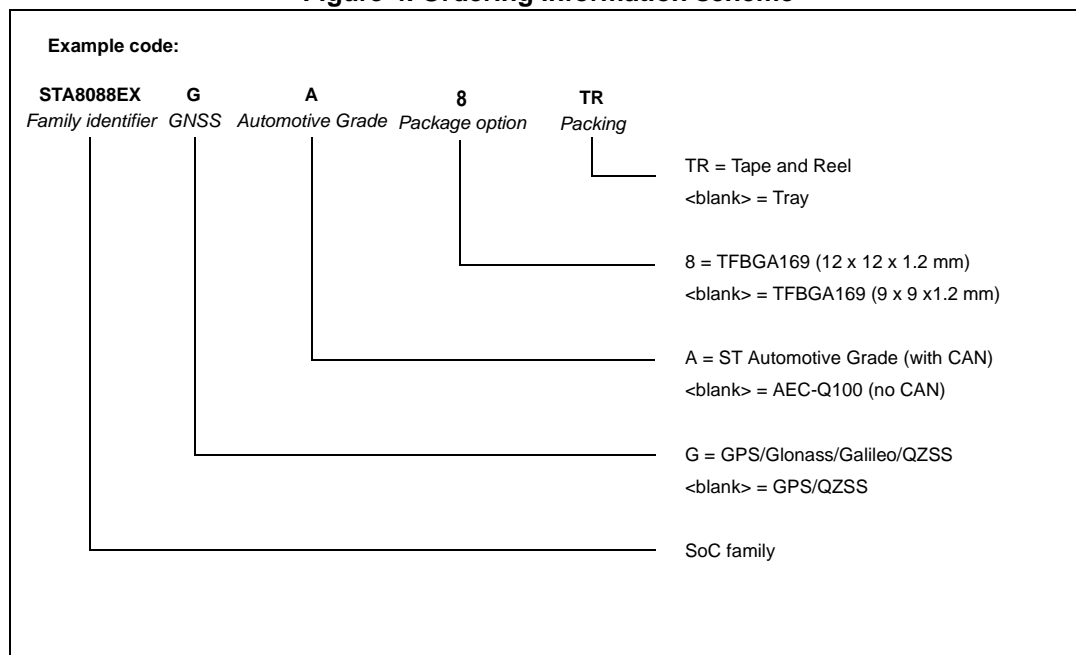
Figure 4. Ordering information scheme

Example code:

STA8088EX G A 8 TR

Family identifier GNSS Automotive Grade Package option Packing

TR = Tape and Reel
<blank> = Tray

8 = TFBGA169 (12 x 12 x 1.2 mm)
<blank> = TFBGA169 (9 x 9 x1.2 mm)

A = ST Automotive Grade (with CAN)
<blank> = AEC-Q100 (no CAN)

G = GPS/Glonass/Galileo/QZSS
<blank> = GPS/QZSS

SoC family